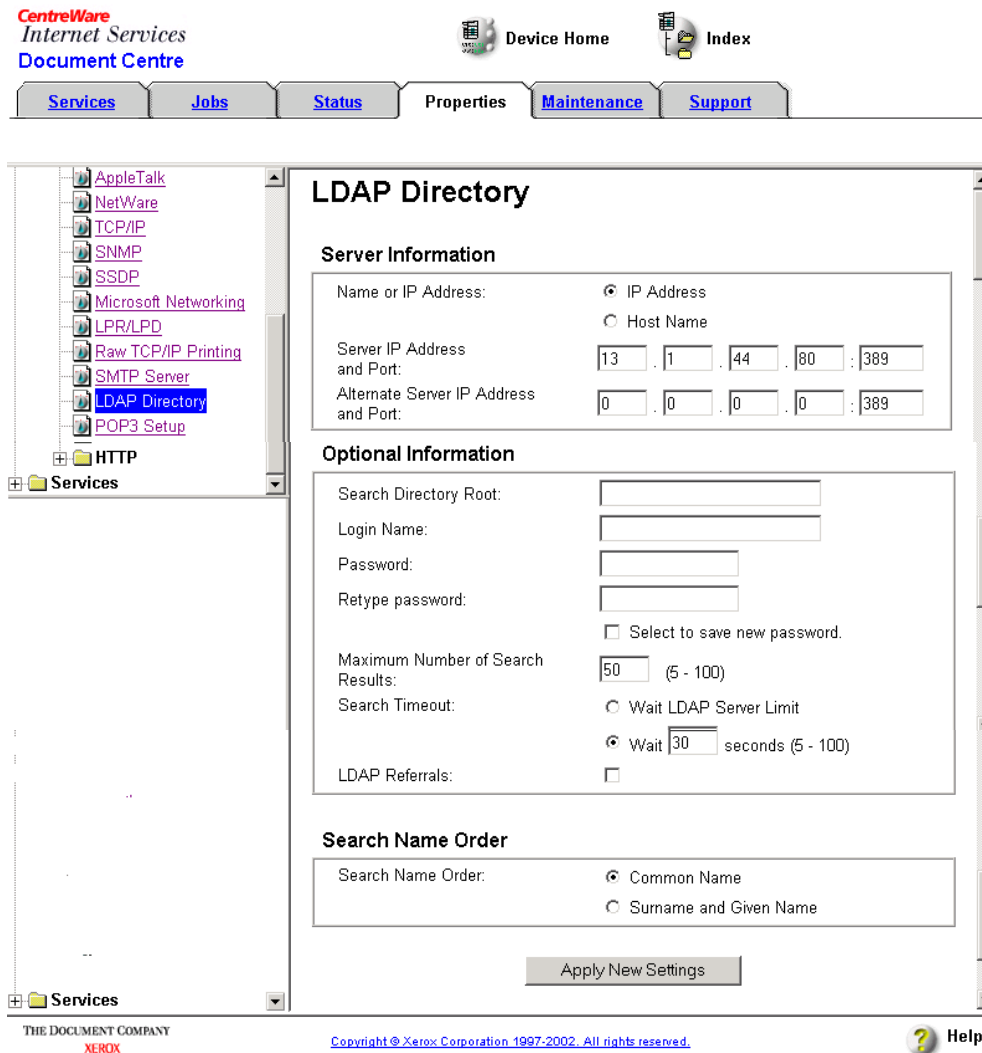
CentreWare
Internet Services
Document Centre

Device Home
Index

Services
Jobs
Status
Properties
Maintenance
Support

AppleTalk
NetWare
TCP/IP
SNMP
SSDP
Microsoft Networking
LPR/LPD
Raw TCP/IP Printing
SMTP Server
LDAP Directory
POP3 Setup
HTTP
Services

Services

LDAP Directory

Server Information

Name or IP Address: IP Address
Host Name
Server IP Address and Port: 13 . 1 . 44 . 80 : 389
Alternate Server IP Address and Port: 0 . 0 . 0 . 0 : 389

Optional Information

Search Directory Root:
Login Name:
Password:
Retype password:
Select to save new password.
Maximum Number of Search Results: 50 (5 - 100)
Search Timeout: Wait LDAP Server Limit
Wait 30 seconds (5 - 100)
LDAP Referrals:

Search Name Order

Search Name Order: Common Name
Surname and Given Name

Apply New Settings

THE DOCUMENT COMPANY
XEROX

Copyright © Xerox Corporation 1997-2002. All rights reserved.

Help